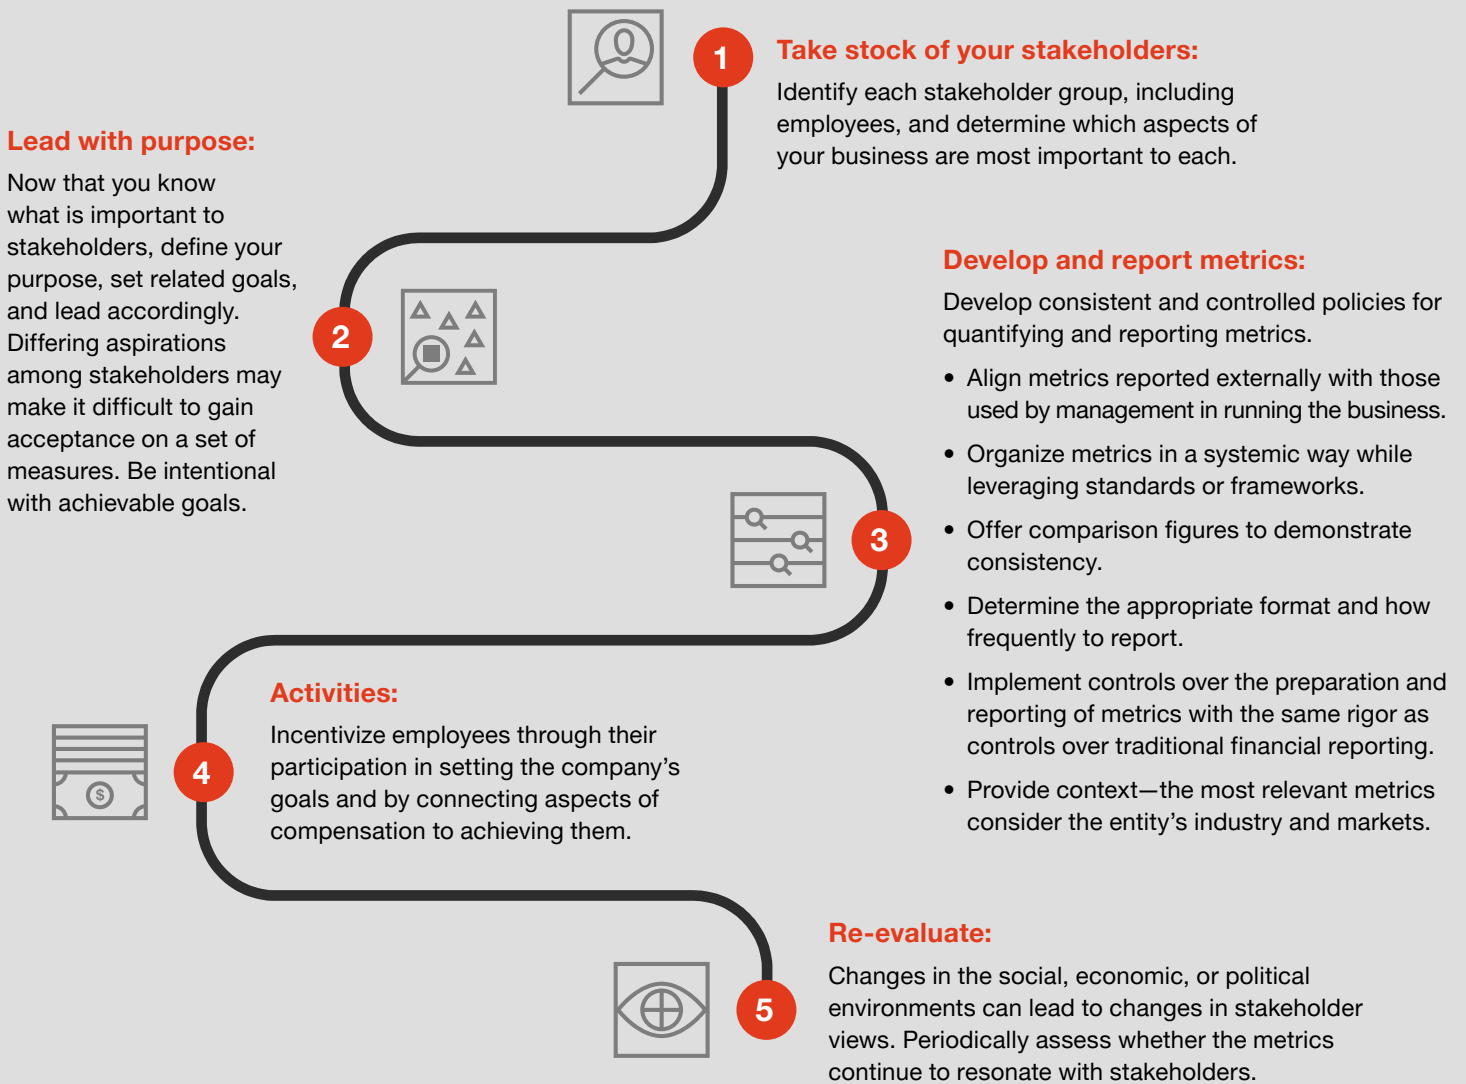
1

Take stock of your stakeholders:

Identify each stakeholder group, including employees, and determine which aspects of your business are most important to each.

Lead with purpose:

Now that you know what is important to stakeholders, define your purpose, set related goals, and lead accordingly. Differing aspirations among stakeholders may make it difficult to gain acceptance on a set of measures. Be intentional with achievable goals.

2

Develop and report metrics:

Develop consistent and controlled policies for quantifying and reporting metrics.

• Align metrics reported externally with those used by management in running the business.

• Organize metrics in a systemic way while leveraging standards or frameworks.

• Offer comparison figures to demonstrate consistency.

• Determine the appropriate format and how frequently to report.

• Implement controls over the preparation and reporting of metrics with the same rigor as controls over traditional financial reporting.

• Provide context—the most relevant metrics consider the entity's industry and markets.

3

Activities:

Incentivize employees through their participation in setting the company's goals and by connecting aspects of compensation to achieving them.

$

4

Re-evaluate:

Changes in the social, economic, or political environments can lead to changes in stakeholder views. Periodically assess whether the metrics continue to resonate with stakeholders.

5